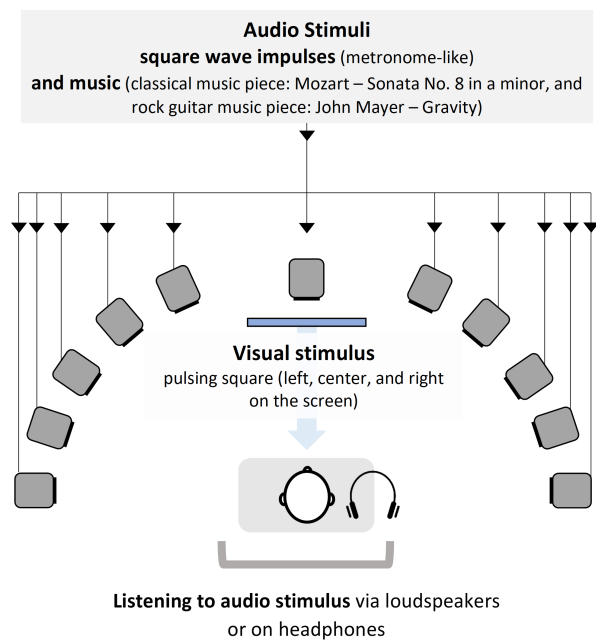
**Audio Stimuli**
**square wave impulses** (metronome-like)
**and music** (classical music piece: Mozart – Sonata No. 8 in a minor, and rock guitar music piece: John Mayer – Gravity)

**Visual stimulus**
pulsing square (left, center, and right on the screen)

**Listening to audio stimulus** via loudspeakers or on headphones